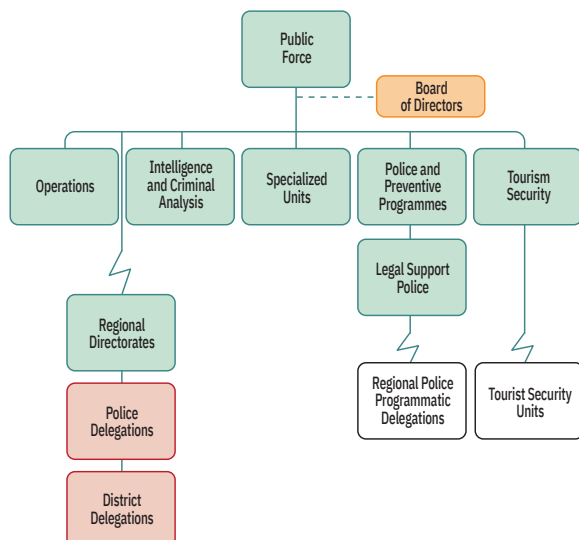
Public Force

Board of Directors

Operations

Intelligence and Criminal Analysis

Specialized Units

Police and Preventive Programmes

Tourism Security

Legal Support Police

Regional Directorates

Police Delegations

District Delegations

Regional Police Programmatic Delegations

Tourist Security Units